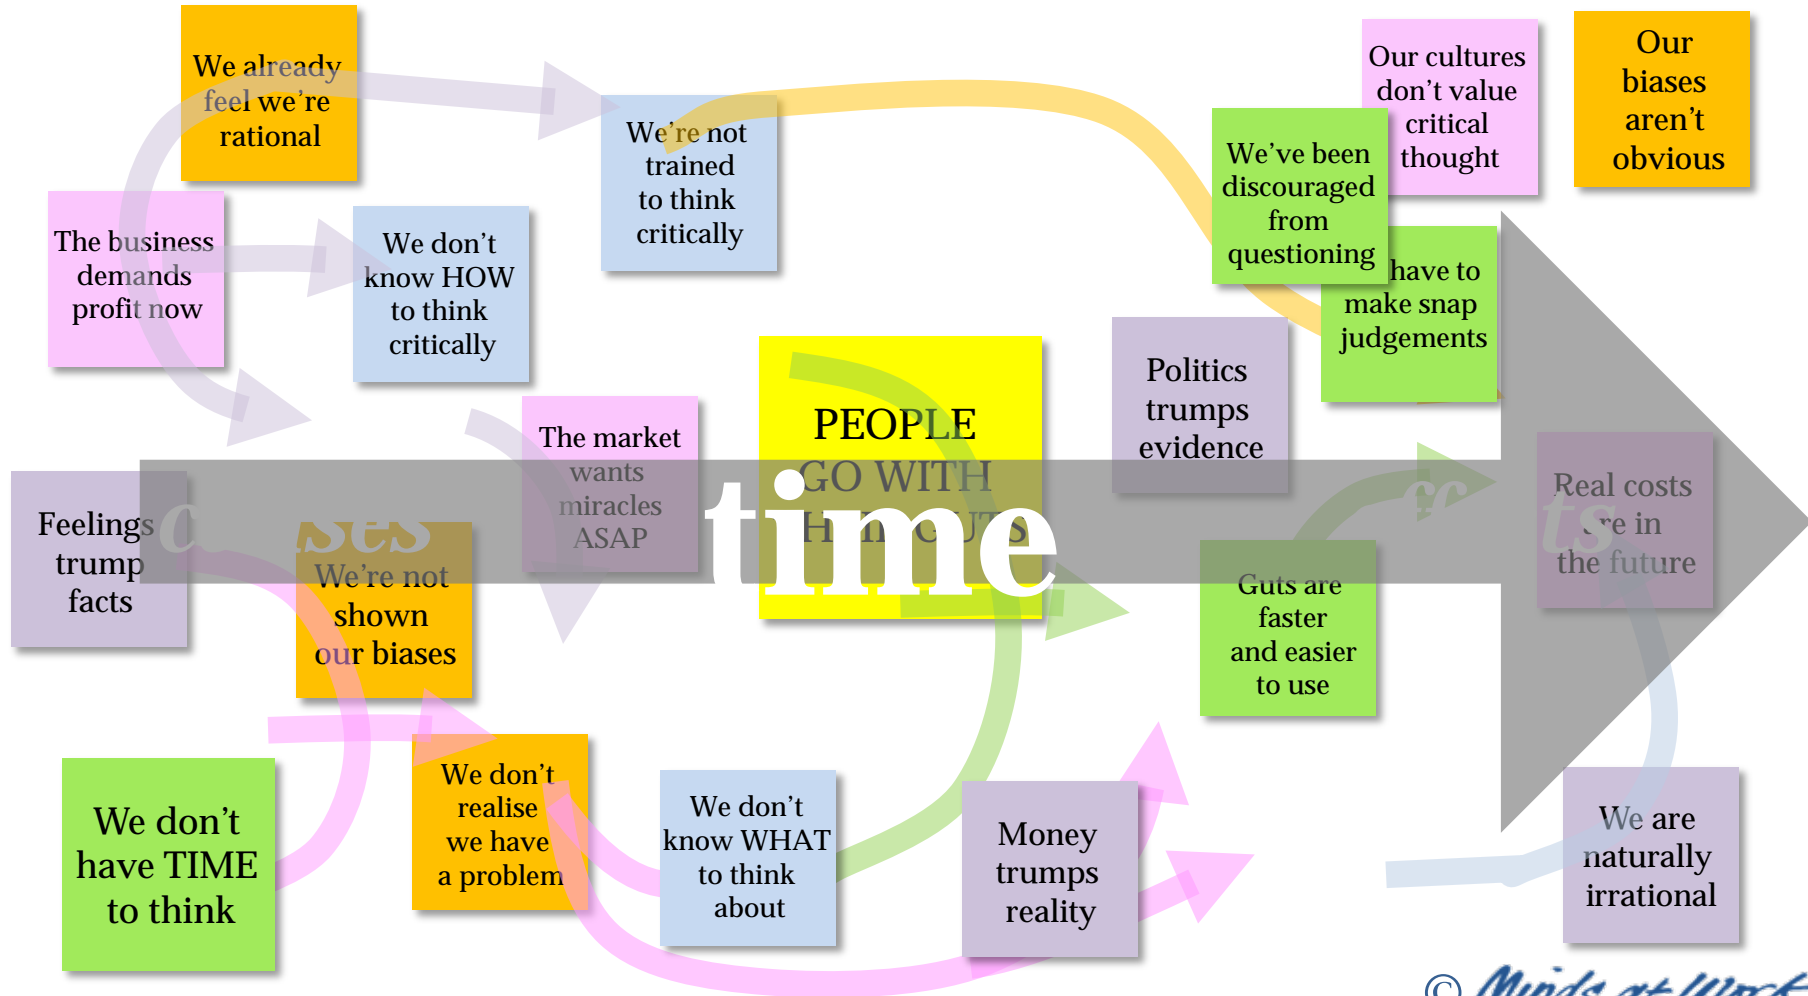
We already feel we're rational

We're not trained to think critically

Our cultures don't value critical thought

Our biases aren't obvious

We've been discouraged from questioning

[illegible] have to make snap judgements

The business demands profit now

We don't know HOW to think critically

The market wants miracles ASAP

PEOPLE GO WITH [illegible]

time

Politics trumps evidence

Feelings trump facts

We're not shown our biases

Guts are faster and easier to use

Real costs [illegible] in the future

We don't have TIME to think

We don't realise we have a problem

We don't know WHAT to think about

Money trumps reality

We are naturally irrational

© Minds at Work